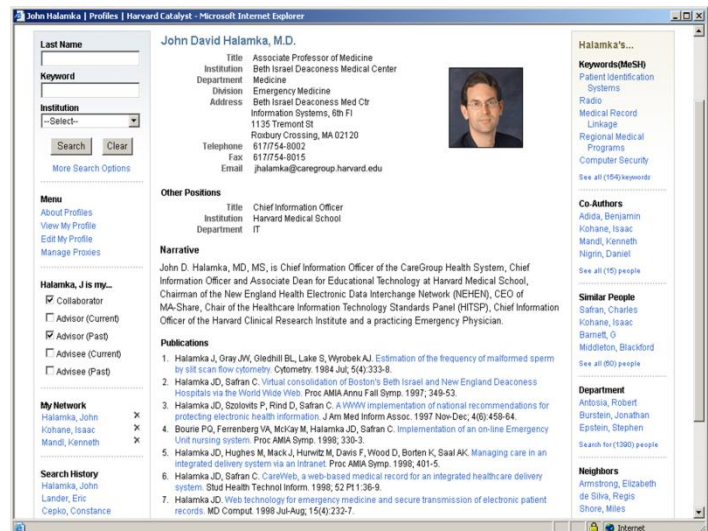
John Halamka | Profiles | Harvard Catalyst - Microsoft Internet Explorer

Last Name

Keyword

Institution
--Select--

Search  Clear

More Search Options

Menu
About Profiles
View My Profile
Edit My Profile
Manage Proxies

Halamka, J is my...
☑ Collaborator
☐ Advisor (Current)
☑ Advisor (Past)
☐ Advisee (Current)
☐ Advisee (Past)

My Network
Halamka, John ×
Kohane, Isaac ×
Mandl, Kenneth ×

Search History
Halamka, John
Lander, Eric
Cepko, Constance

John David Halamka, M.D.

| | |
|---|---|
| Title | Associate Professor of Medicine |
| Institution | Beth Israel Deaconess Medical Center |
| Department | Medicine |
| Division | Emergency Medicine |
| Address | Beth Israel Deaconess Med Ctr Information Systems, 6th Fl 1135 Tremont St Roxbury Crossing, MA 02120 |
| Telephone | 617/754-8002 |
| Fax | 617/754-8015 |
| Email | jhalamka@caregroup.harvard.edu |

Other Positions

| | |
|---|---|
| Title | Chief Information Officer |
| Institution | Harvard Medical School |
| Department | IT |

Narrative

John D. Halamka, MD, MS, is Chief Information Officer of the CareGroup Health System, Chief Information Officer and Associate Dean for Educational Technology at Harvard Medical School, Chairman of the New England Health Electronic Data Interchange Network (NEHEN), CEO of MA-Share, Chair of the Healthcare Information Technology Standards Panel (HITSP), Chief Information Officer of the Harvard Clinical Research Institute and a practicing Emergency Physician.

Publications

1. Halamka J, Gray JW, Gledhill BL, Lake S, Wyrobek AJ. Estimation of the frequency of malformed sperm by slit scan flow cytometry. Cytometry. 1984 Jul; 5(4):333-8.
2. Halamka JD, Safran C. Virtual consolidation of Boston's Beth Israel and New England Deaconess Hospitals via the World Wide Web. Proc AMIA Annu Fall Symp. 1997; 349-53.
3. Halamka JD, Szolovits P, Rind D, Safran C. A WWW implementation of national recommendations for protecting electronic health information. J Am Med Inform Assoc. 1997 Nov-Dec; 4(6):458-64.
4. Bourie PQ, Ferrenberg VA, McKay M, Halamka JD, Safran C. Implementation of an on-line Emergency Unit nursing system. Proc AMIA Symp. 1998; 330-3.
5. Halamka JD, Hughes M, Mack J, Hurwitz M, Davis F, Wood D, Borten K, Saal AK. Managing care in an integrated delivery system via an Intranet. Proc AMIA Symp. 1998; 401-5.
6. Halamka JD, Safran C. CareWeb, a web-based medical record for an integrated healthcare delivery system. Stud Health Technol Inform. 1998; 52 Pt 1:36-9.
7. Halamka JD. Web technology for emergency medicine and secure transmission of electronic patient records. MD Comput. 1998 Jul-Aug; 15(4):232-7.

Halamka's...

Keywords(MeSH)
Patient Identification Systems
Radio
Medical Record Linkage
Regional Medical Programs
Computer Security
See all (154) keywords

Co-Authors
Adida, Benjamin
Kohane, Isaac
Mandl, Kenneth
Nigrin, Daniel
See all (15) people

Similar People
Safran, Charles
Kohane, Isaac
Barnett, G
Middleton, Blackford
See all (60) people

Department
Antosia, Robert
Burstein, Jonathan
Epstein, Stephen
Search for (1390) people

Neighbors
Armstrong, Elizabeth
de Silva, Regis
Shore, Miles

Internet